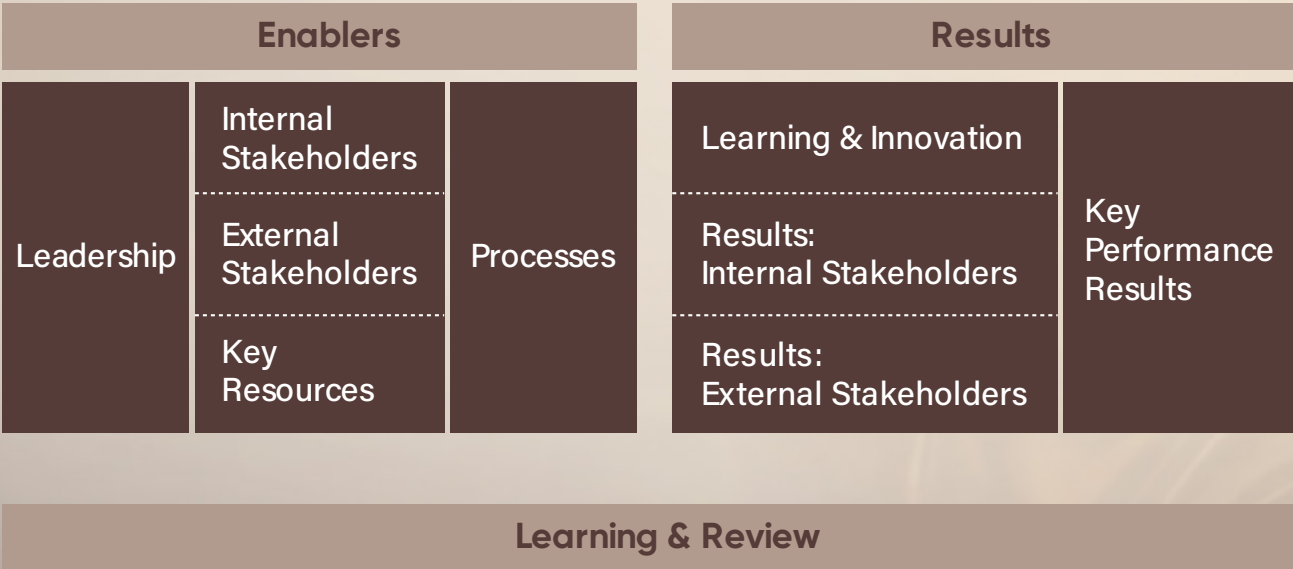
Enablers

Leadership

Internal Stakeholders

External Stakeholders

Key Resources

Processes

Results

Learning & Innovation

Results: Internal Stakeholders

Results: External Stakeholders

Key Performance Results

Learning & Review